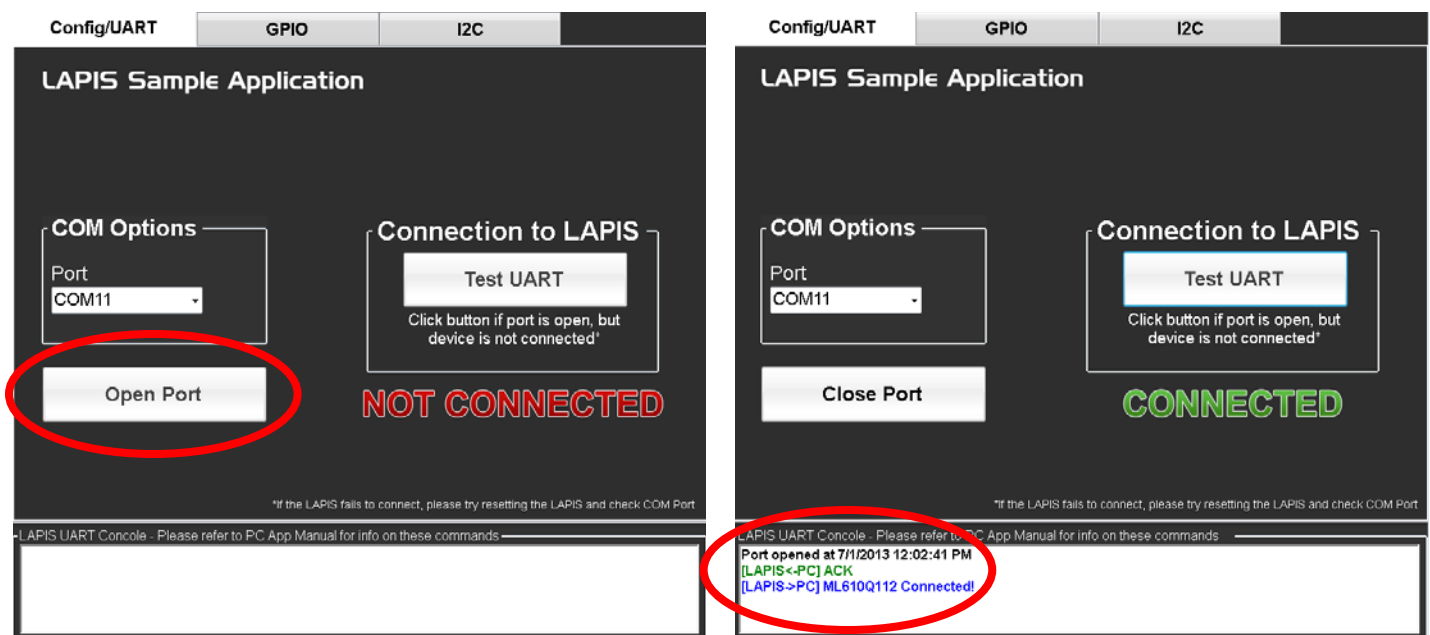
Config/UART
GPIO
I2C

LAPIS Sample Application

COM Options
Port
COM11

Open Port

Connection to LAPIS
Test UART
Click button if port is open, but device is not connected*

NOT CONNECTED

*If the LAPIS fails to connect, please try resetting the LAPIS and check COM Port

LAPIS UART Concole - Please refer to PC App Manual for info on these commands

Config/UART
GPIO
I2C

LAPIS Sample Application

COM Options
Port
COM11

Close Port

Connection to LAPIS
Test UART
Click button if port is open, but device is not connected*

CONNECTED

*If the LAPIS fails to connect, please try resetting the LAPIS and check COM Port

LAPIS UART Concole - Please refer to PC App Manual for info on these commands
Port opened at 7/1/2013 12:02:41 PM
[LAPIS<-PC] ACK
[LAPIS->PC] ML610Q112 Connected!